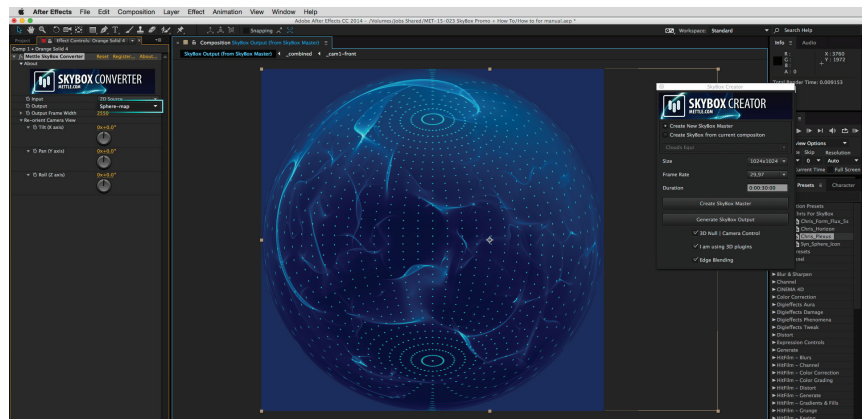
After Effects File Edit Composition Layer Effect Animation View Window Help

Adobe After Effects CC 2014 - /Volumes/Jobs Shared/MET-15-023 SkyBox Promo + How To/How to for manual.aep *

Snapping

Workspace: Standard

Search Help

Project | Effect Controls: Orange Solid 4

Comp 1 • Orange Solid 4

Mettle SkyBox Converter Reset Register... About...

About

SKYBOX CONVERTER
METTLE.COM

Input 2D Source
Output Sphere-map
Output Frame Width 2550
Re-orient Camera View
Tilt (X axis) 0x+0.0°
Pan (Y axis) 0x+0.0°
Roll (Z axis) 0x+0.0°

Composition SkyBox Output (from SkyBox Master)

SkyBox Output (from SkyBox Master) _combined _cam1-front

SkyBox Creator

SKYBOX CREATOR
METTLE.COM

Create New SkyBox Master
Create SkyBox from current composition

Clouds layer

Size 1024x1024
Frame Rate 29.97
Duration 0:00:30:00

Create SkyBox Master

Generate SkyBox Output

3D Null | Camera Control
I am using 3D plugins
Edge Blending

Info Audio

X: 2780
Y: 1972

Total Render Time: 0.009153

View Options
Skip Resolution
0 Auto
Current Time Full Screen

Presets Character

ion Presets
ets For SkyBox
Chris_Form_Flux_Sx
Chris_Horizon
Chris_Presets
Syn_Sphere_Icon
resets
nal

Blur & Sharpen
Channel
CINEMA 4D
Color Correction
DigiEffects Aura
DigiEffects Damage
DigiEffects Phenomena
DigiEffects Tweak
Distort
Expression Controls
Generate
HitFilm - Blurs
HitFilm - Channel
HitFilm - Color Correction
HitFilm - Color Grading
HitFilm - Distort
HitFilm - Generate
HitFilm - Gradients & Fills
HitFilm - Grunge
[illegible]